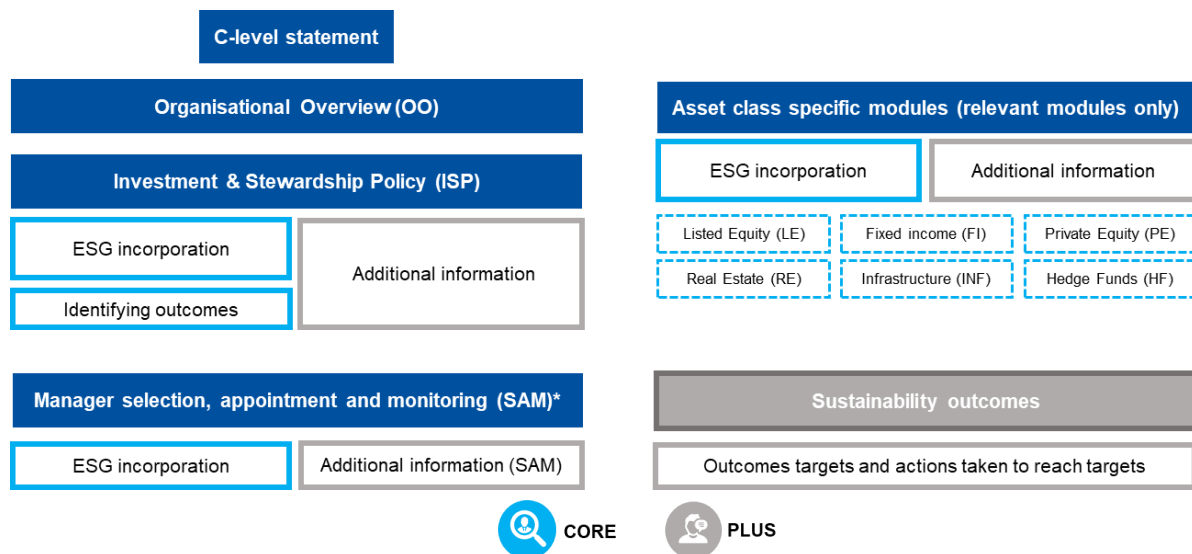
C-level statement

Organisational Overview (OO)

Investment & Stewardship Policy (ISP)

ESG incorporation

Identifying outcomes

Additional information

Manager selection, appointment and monitoring (SAM)*

ESG incorporation

Additional information (SAM)

Asset class specific modules (relevant modules only)

ESG incorporation

Additional information

Listed Equity (LE)

Fixed income (FI)

Private Equity (PE)

Real Estate (RE)

Infrastructure (INF)

Hedge Funds (HF)

Sustainability outcomes

Outcomes targets and actions taken to reach targets

CORE

PLUS